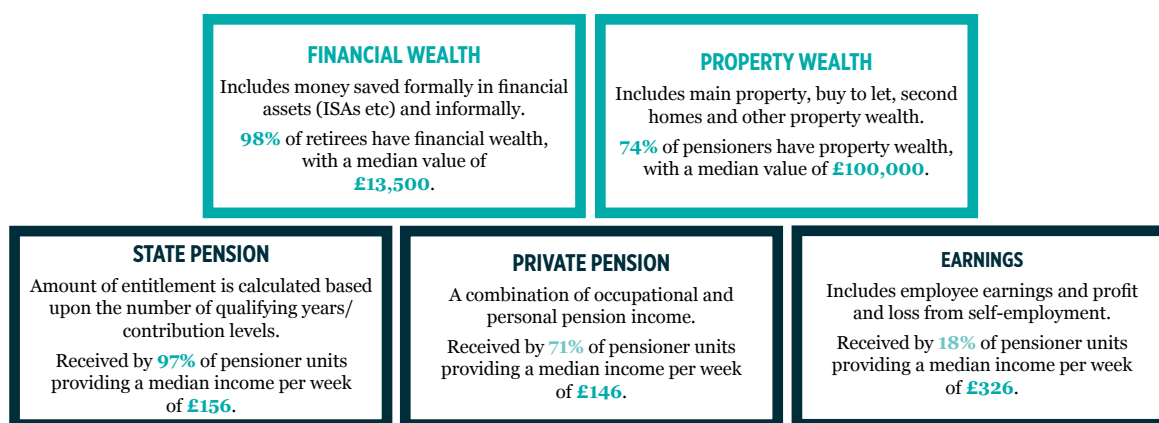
FINANCIAL WEALTH

Includes money saved formally in financial assets (ISAs etc) and informally.

98% of retirees have financial wealth, with a median value of £13,500.

PROPERTY WEALTH

Includes main property, buy to let, second homes and other property wealth.

74% of pensioners have property wealth, with a median value of £100,000.

STATE PENSION

Amount of entitlement is calculated based upon the number of qualifying years/ contribution levels.

Received by 97% of pensioner units providing a median income per week of £156.

PRIVATE PENSION

A combination of occupational and personal pension income.

Received by 71% of pensioner units providing a median income per week of £146.

EARNINGS

Includes employee earnings and profit and loss from self-employment.

Received by 18% of pensioner units providing a median income per week of £326.